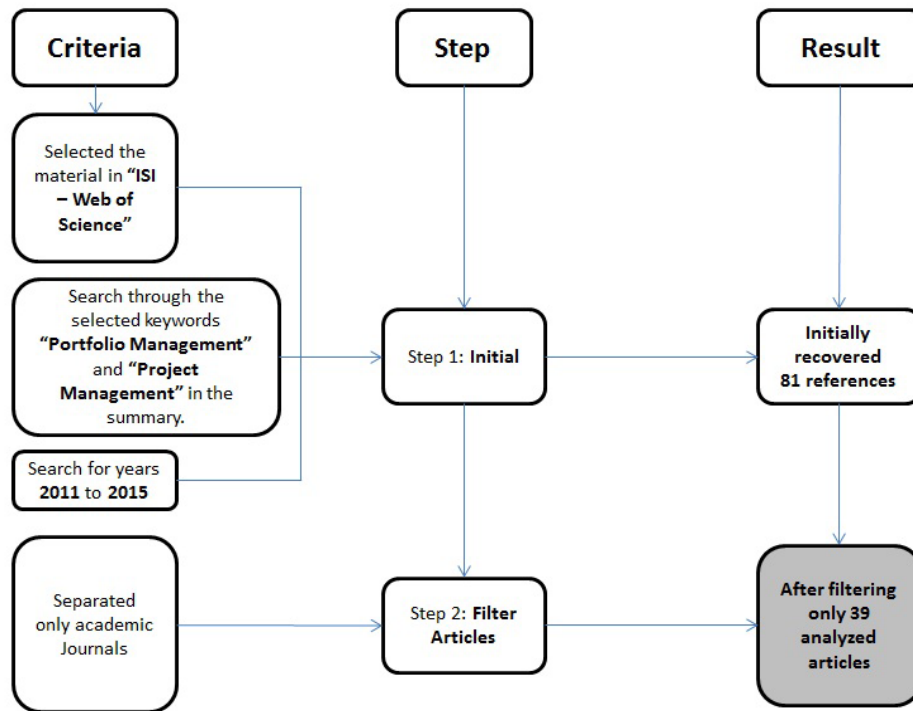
Criteria

Step

Result

Selected the material in "ISI – Web of Science"

Search through the selected keywords "Portfolio Management" and "Project Management" in the summary.

Search for years 2011 to 2015

Step 1: Initial

Initially recovered 81 references

Separated only academic Journals

Step 2: Filter Articles

After filtering only 39 analyzed articles